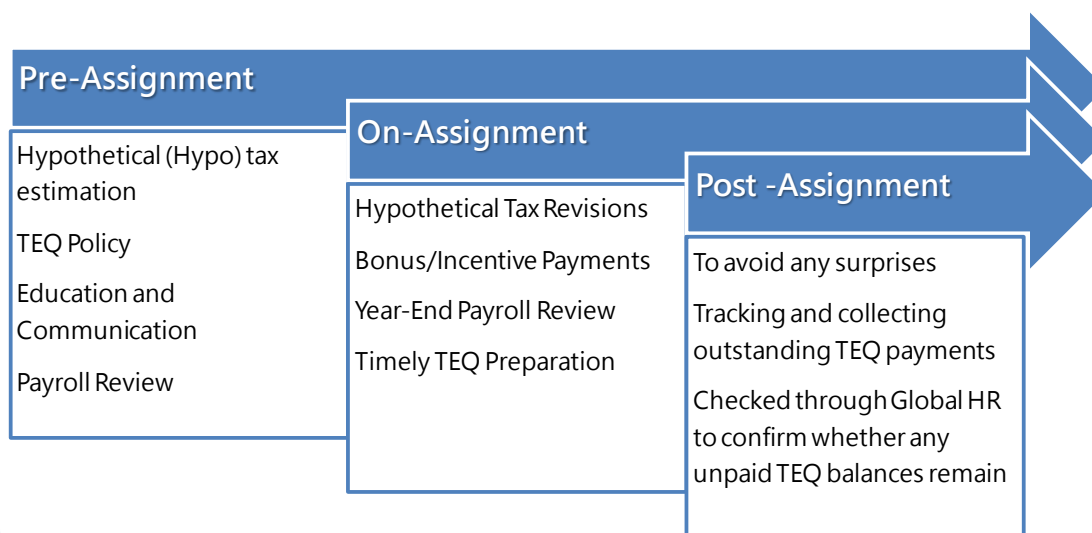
Pre-Assignment

Hypothetical (Hypo) tax estimation

TEQ Policy

Education and Communication

Payroll Review

On-Assignment

Hypothetical Tax Revisions

Bonus/Incentive Payments

Year-End Payroll Review

Timely TEQ Preparation

Post -Assignment

To avoid any surprises

Tracking and collecting outstanding TEQ payments

Checked through Global HR to confirm whether any unpaid TEQ balances remain